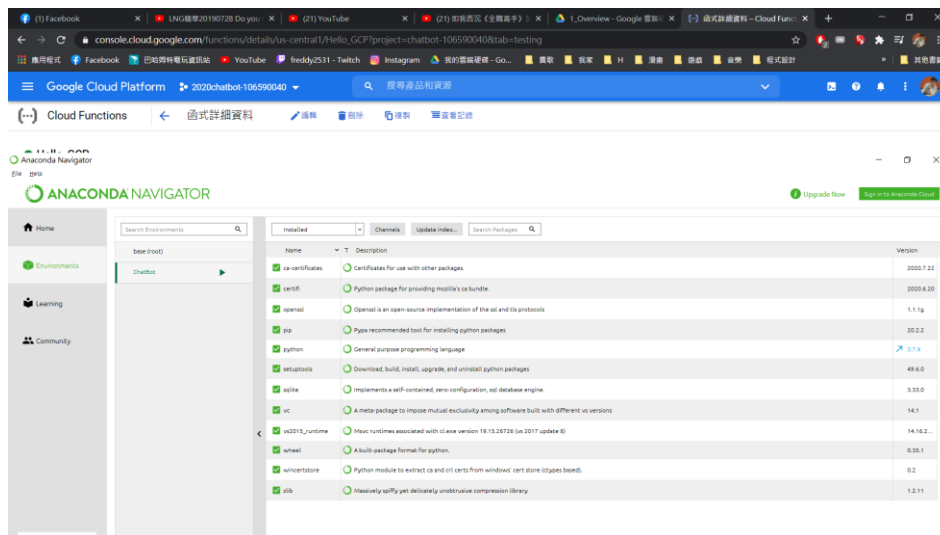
(1) Facebook ×
LNG精華20190728 Do you ×
(21) YouTube ×
(21) 如我買玩《全職高手》 ×
1_Overview - Google 雲端 ×
函式詳細資料 – Cloud Functi ×
+

console.cloud.google.com/functions/details/us-central1/Hello_GCP?project=chatbot-106590040&tab=testing

應用程式 Facebook 巴哈姆特電玩資訊站 YouTube freddy2531 - Twitch Instagram 我的雲端硬碟 - Go... 賞歌 我家 H 漫畫 遊戲 音樂 程式設計 » 其他書籤

Google Cloud Platform 2020chatbot-106590040 搜尋產品和資源

Cloud Functions 函式詳細資料 編輯 刪除 複製 查看記錄

Anaconda Navigator
File Help
ANACONDA NAVIGATOR
Upgrade Now Sign in to Anaconda Cloud

Home
Environments
Learning
Community

Search Environments
base (root)
ChatBot

Installed Channels Update index... Search Packages

| Name | T | Description | Version |
|---|---|---|---|
| ca-certificates | | Certificates for use with other packages. | 2020.7.22 |
| certifi | | Python package for providing mozilla's ca bundle. | 2020.6.20 |
| openssl | | Openssl is an open-source implementation of the ssl and tls protocols | 1.1.1g |
| pip | | Pypa recommended tool for installing python packages | 20.2.2 |
| python | | General purpose programming language | 3.7.9 |
| setuptools | | Download, build, install, upgrade, and uninstall python packages | 49.6.0 |
| sqlite | | Implements a self-contained, zero-configuration, sql database engine. | 3.33.0 |
| vc | | A meta-package to impose mutual exclusivity among software built with different vs versions | 14.1 |
| vs2015_runtime | | Msvc runtimes associated with cl.exe version 19.15.26726 (vs 2017 update 8) | 14.16.2... |
| wheel | | A built-package format for python. | 0.35.1 |
| wincertstore | | Python module to extract ca and crl certs from windows' cert store (ctypes based). | 0.2 |
| zlib | | Massively spiffy yet delicately unobtrusive compression library | 1.2.11 |